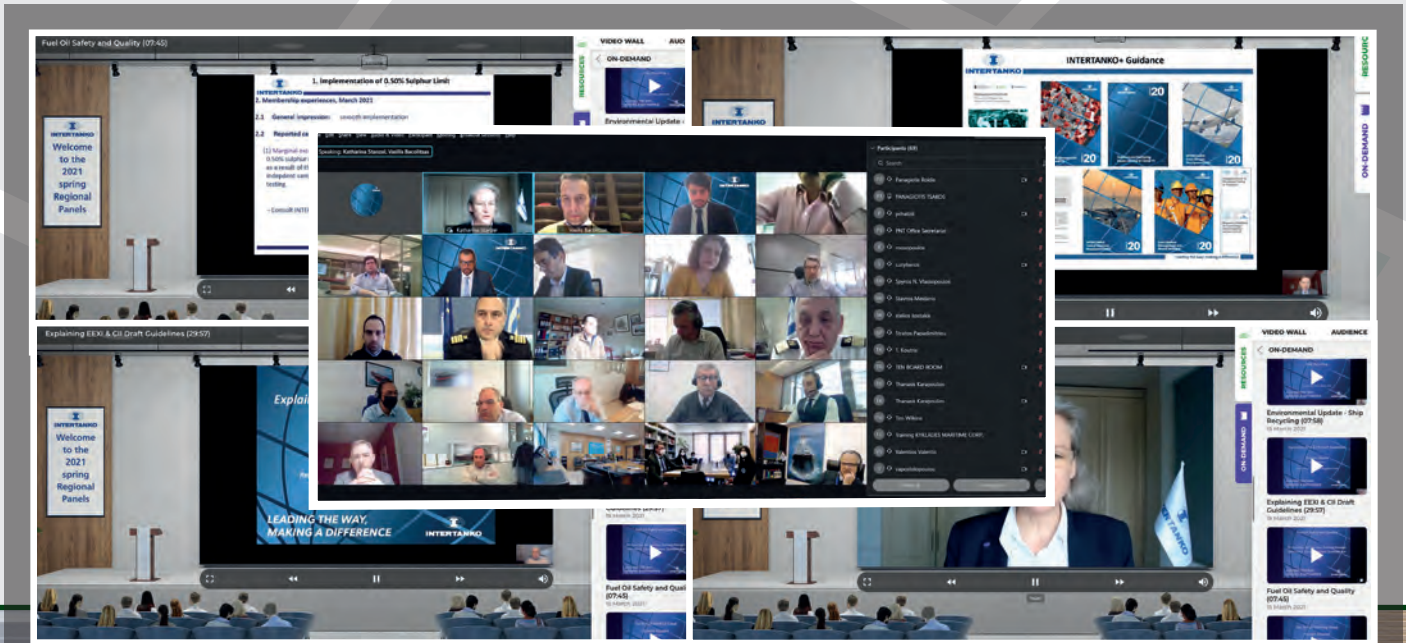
Fuel Oil Safety and Quality (07:45)

INTERTANKO

Welcome to the 2021 spring Regional Panels

1. Implementation of 0.50% Sulphur Limit

2. Membership experiences, March 2021

2.1 General impression: smooth implementation

2.2 Reported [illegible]

(1) Marginal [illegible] 0.50% sulphur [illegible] as a result of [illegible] indepdent sam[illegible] testing

- Consult INTE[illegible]

VIDEO WALL AUD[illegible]

RESOURCES

ON-DEMAND

Environmental Update - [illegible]

INTERTANKO

INTERTANKO+ Guidance

RESOURCES

ON-DEMAND

Speaking: Katharina Stanzel, Vasilis Bacolitsas

Participants (68)

Search

Katharina Stanzel

Vasilis Bacolitsas

Panagiotis Fotidis

PANAGIOTIS TSAKOS

pitsakos

PNT Office Secretariat

roussopoulos

s.nykiforos

Spyros N. Vlassopoulos

Stamos Metaxas

stelios tsotsakis

Stratos Papadimitriou

T. Kouris

TEN BOARD ROOM

Thanasis Karapostolou

Thanasis Karapostolou

Tim Wilkins

training KYKLADES MARITIME CORP.

Valentios Valentis

vapostolopoulos

Explaining EEXI & CII Draft Guidelines (29:57)

INTERTANKO

Welcome to the 2021 spring Regional Panels

Explaini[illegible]

LEADING THE WAY, MAKING A DIFFERENCE

INTERTANKO

Fuel Oil Safety and Quali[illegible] (07:45)

16 March 2021

VIDEO WALL AUDIENCE

ON-DEMAND

RESOURCES

ON-DEMAND

Environmental Update - Ship Recycling (07:58)

16 March 2021

Explaining EEXI & CII Draft Guidelines (29:57)

16 March 2021

Fuel Oil Safety and Quality (07:45)

16 March 2021